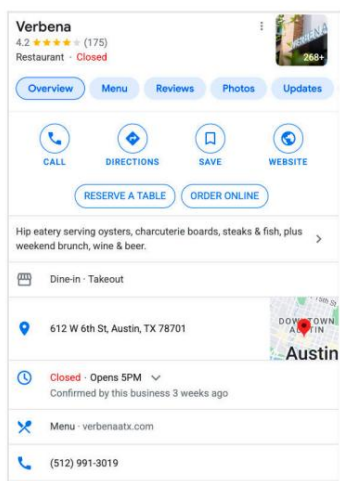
Verbena
4.2 ★★★★★ (175)
Restaurant · Closed

268+

Overview
Menu
Reviews
Photos
Updates

CALL
DIRECTIONS
SAVE
WEBSITE

RESERVE A TABLE
ORDER ONLINE

Hip eatery serving oysters, charcuterie boards, steaks & fish, plus weekend brunch, wine & beer.

Dine-in · Takeout

612 W 6th St, Austin, TX 78701

15th St
DOWNTOWN
AUSTIN
Austin

Closed · Opens 5PM
Confirmed by this business 3 weeks ago

Menu · verbenaatx.com

(512) 991-3019